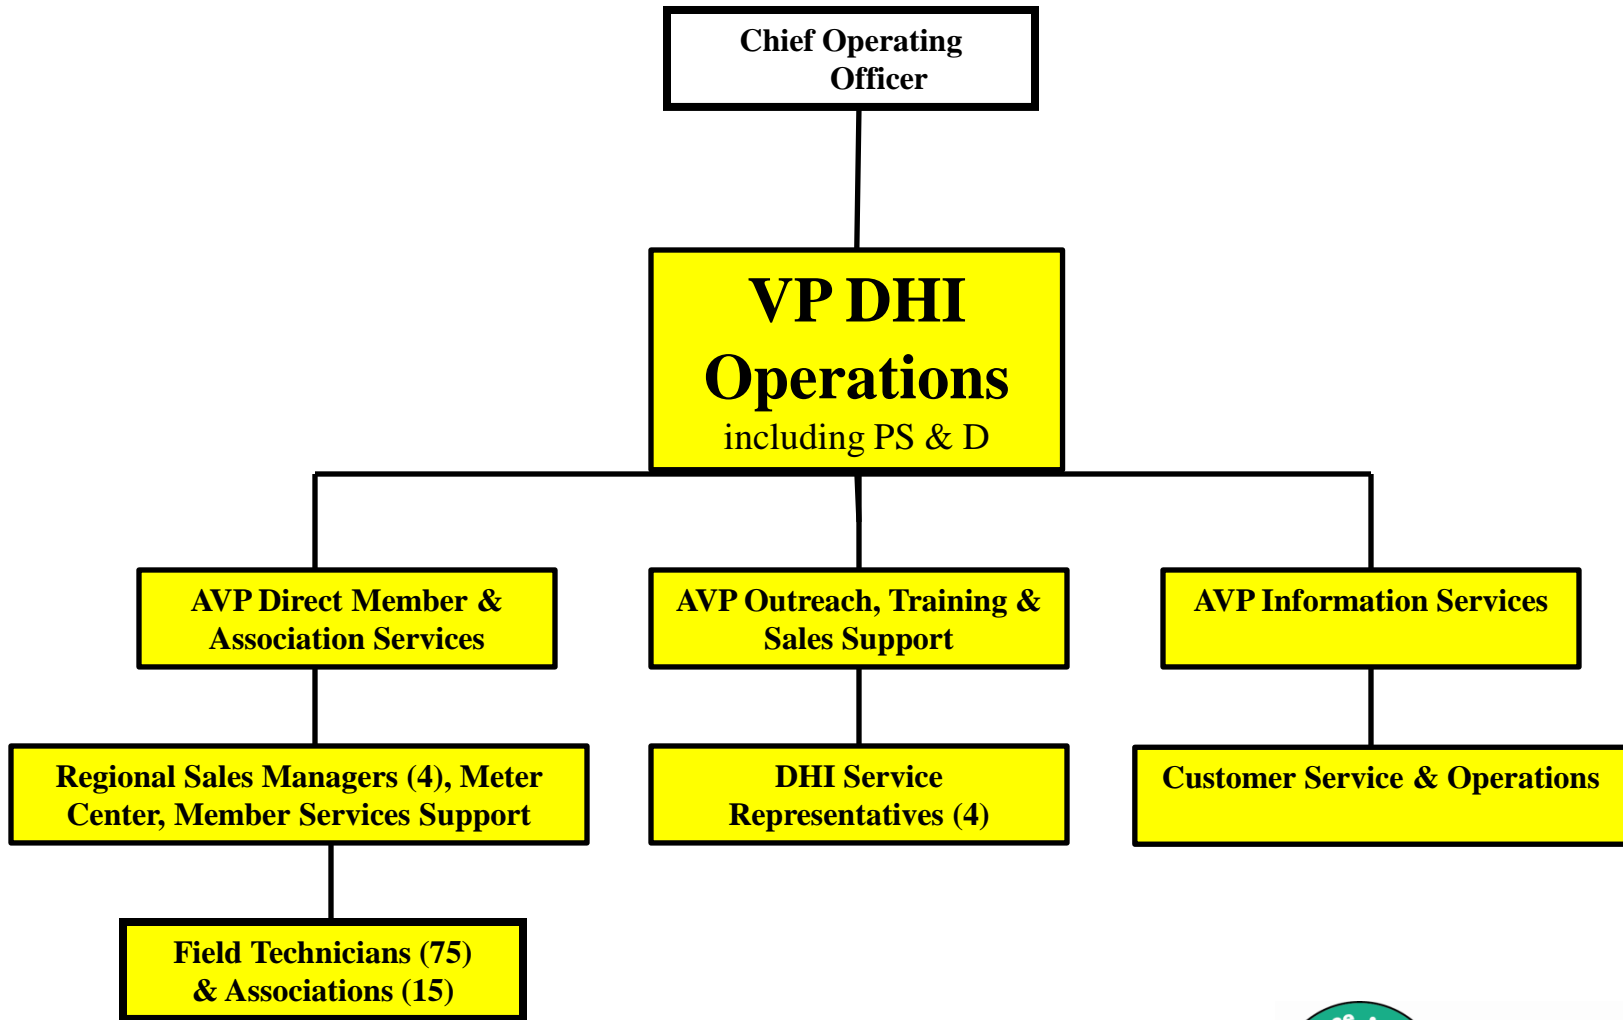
Chief Operating Officer

VP DHI Operations
including PS & D

AVP Direct Member & Association Services

AVP Outreach, Training & Sales Support

AVP Information Services

Regional Sales Managers (4), Meter Center, Member Services Support

DHI Service Representatives (4)

Customer Service & Operations

Field Technicians (75) & Associations (15)